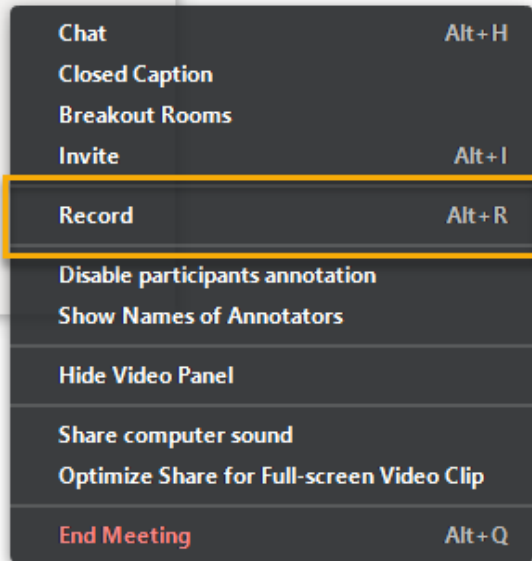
Chat Alt+H
Closed Caption
Breakout Rooms
Invite Alt+I

Record Alt+R

Disable participants annotation
Show Names of Annotators

Hide Video Panel

Share computer sound
Optimize Share for Full-screen Video Clip

End Meeting Alt+Q